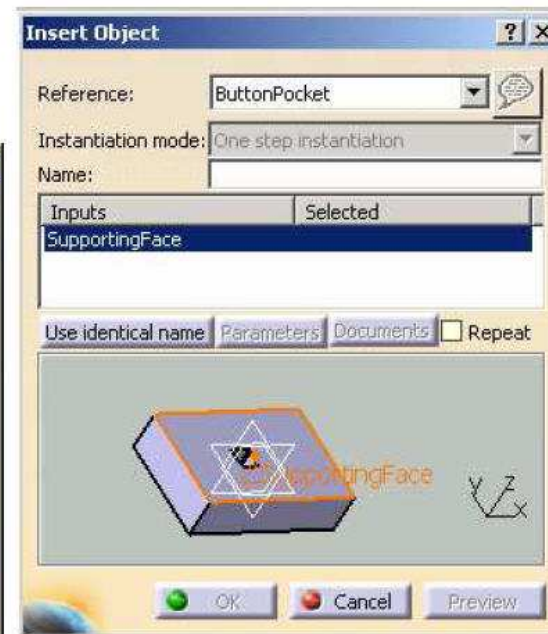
Insert Object

?

Reference: ButtonPocket

Instantiation mode: One step instantiation

Name:

| Inputs | Selected |
|---|---|
| SupportingFace | |

Use identical name Parameters Documents Repeat

SupportingFace

Y Z X

OK Cancel Preview